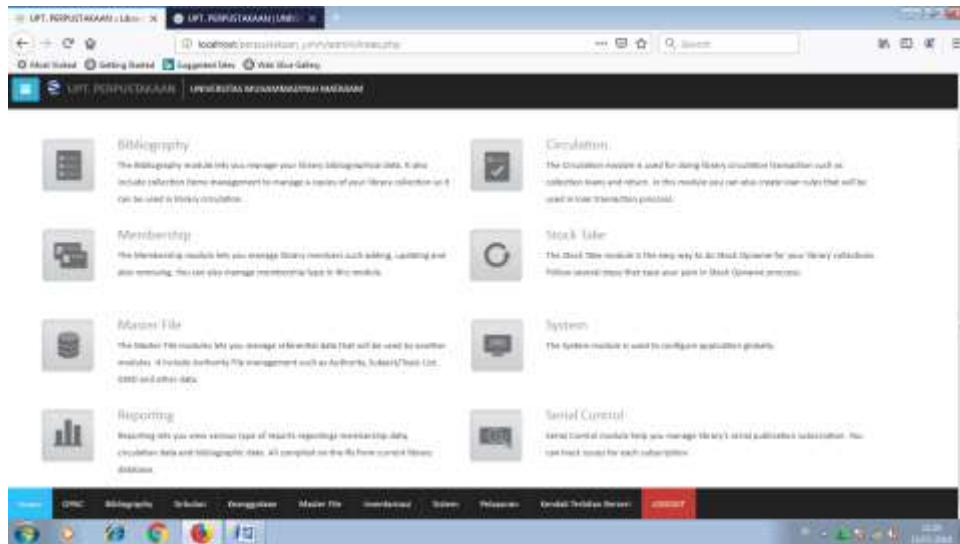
UPT. PERPUSTAKAAN | Libr... × UPT. PERPUSTAKAAN | UNIV... ×

localhost/perpustakaan_umm/admin/index.php

Q Search

Most Visited Getting Started Suggested Sites Web Slice Gallery

UPT. PERPUSTAKAAN | UNIVERSITAS MUHAMMADIYAH MATARAM

Bibliography
The Bibliography module lets you manage your library bibliographical data. It also include collection items management to manage a copies of your library collection so it can be used in library circulation.

Circulation
The Circulation module is used for doing library circulation transaction such as collection loans and return. In this module you can also create loan rules that will be used in loan transaction process.

Membership
The Membership module lets you manage library members such adding, updating and also removing. You can also manage membership type in this module.

Stock Take
The Stock Take module is the easy way to do Stock Opname for your library collections. Follow several steps that ease your pain in Stock Opname process.

Master File
The Master File modules lets you manage referential data that will be used by another modules. It include Authority File management such as Authority, Subject/Topic List, GMD and other data.

System
The System module is used to configure application globally.

Reporting
Reporting lets you view various type of reports regardings membership data, circulation data and bibliographic data. All compiled on-the-fly from current library database.

Serial Control
Serial Control module help you manage library's serial publication subscription. You can track issues for each subscription.

Home OPAC Bibliography Sirkulasi Keanggotaan Master File Inventarisasi Sistem Pelaporan Kendali Terbitan Berseri LOGOUT